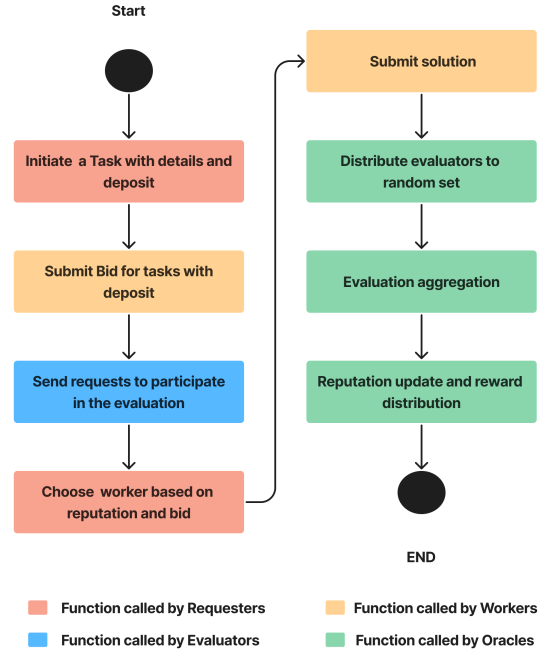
Start

Initiate a Task with details and deposit

Submit Bid for tasks with deposit

Send requests to participate in the evaluation

Choose worker based on reputation and bid

Submit solution

Distribute evaluators to random set

Evaluation aggregation

Reputation update and reward distribution

END

Function called by Requesters

Function called by Workers

Function called by Evaluators

Function called by Oracles